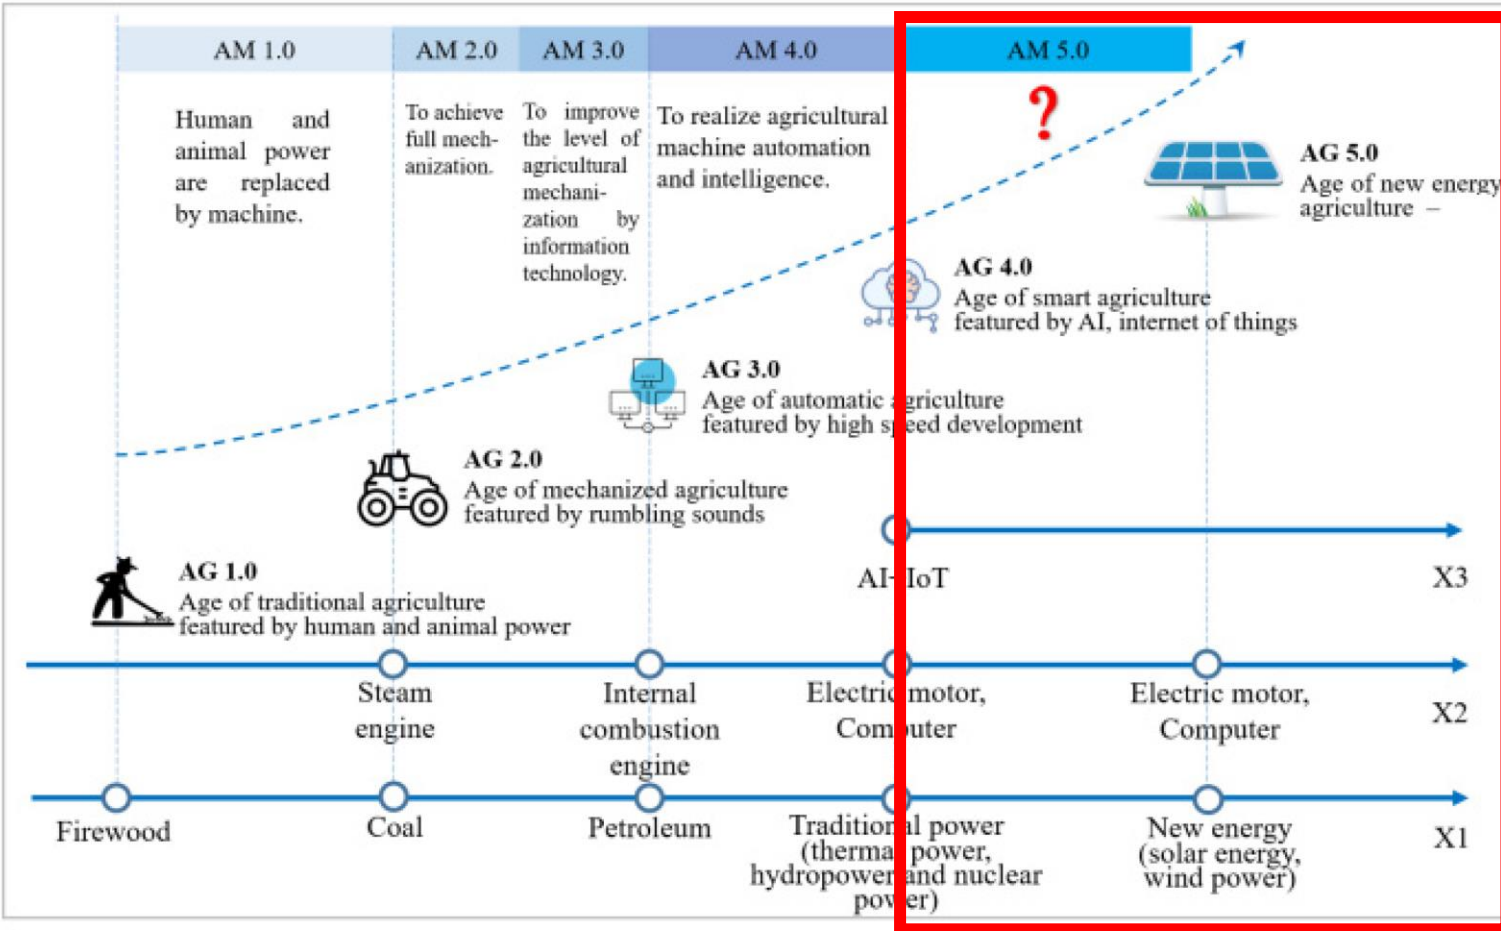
| AM 1.0 | AM 2.0 | AM 3.0 | AM 4.0 | AM 5.0 |
|---|---|---|---|---|
| Human and animal power are replaced by machine. | To achieve full mechanization. | To improve the level of agricultural mechanization by information technology. | To realize agricultural machine automation and intelligence. | ? |

AG 5.0
Age of new energy agriculture –

AG 4.0
Age of smart agriculture featured by AI, internet of things

AG 3.0
Age of automatic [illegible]griculture featured by high s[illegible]eed development

AG 2.0
Age of mechanized agriculture featured by rumbling sounds

AG 1.0
Age of traditional agriculture featured by human and animal power

AI-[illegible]IoT

X3

Steam engine

Internal combustion engine

Electri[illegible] motor, Com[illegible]uter

Electric motor, Computer

X2

Firewood

Coal

Petroleum

Tradition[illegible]l power (therma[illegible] power, hydropower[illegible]and nuclear pow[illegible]er)

New energy (solar energy, wind power)

X1